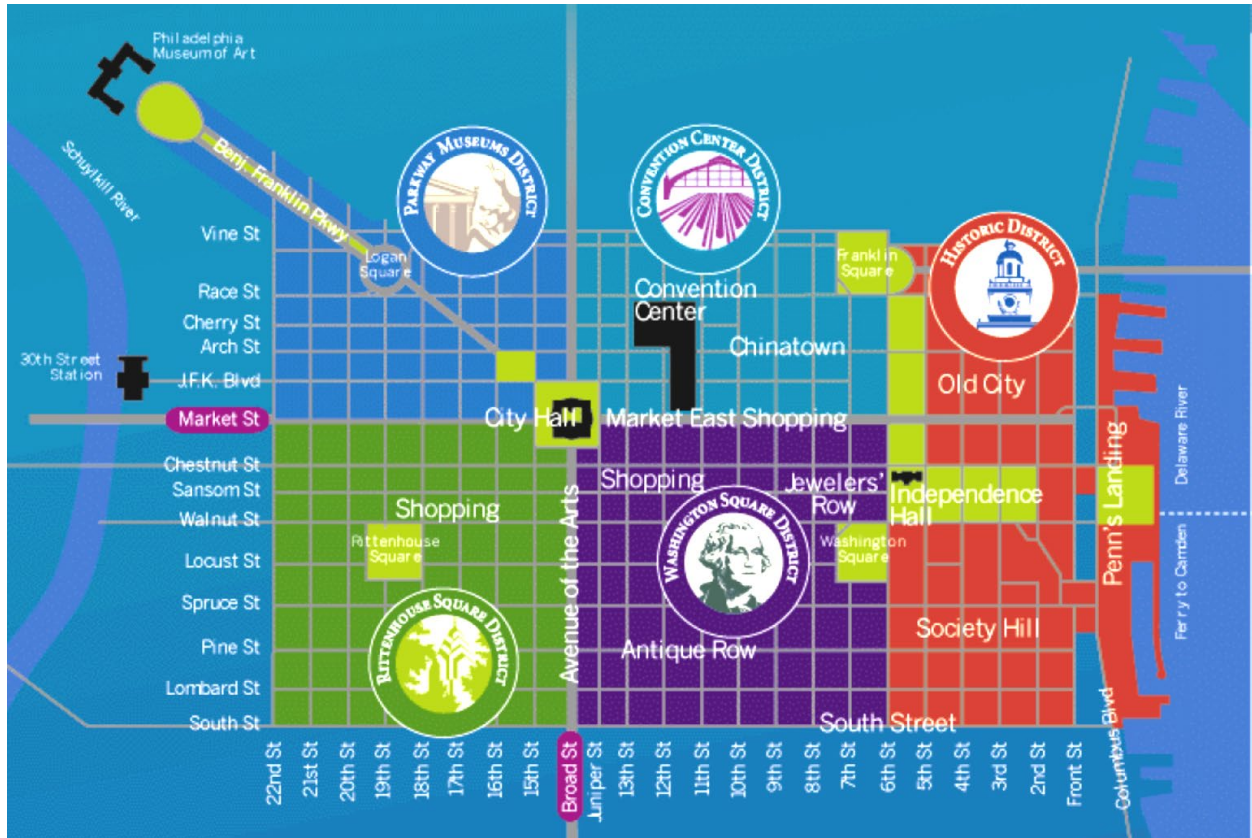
Philadelphia Museum of Art

Schuylkill River

Benj. Franklin Pkwy

Parkway Museums District

Convention Center District

Historic District

Vine St
Race St
Cherry St
Arch St
J.F.K. Blvd
Market St
Chestnut St
Sansom St
Walnut St
Locust St
Spruce St
Pine St
Lombard St
South St

30th Street Station

Logan Square

Convention Center

Chinatown

Franklin Square

Old City

City Hall

Market East Shopping

Shopping

Shopping

Jewelers' Row

Independence Hall

Penn's Landing

Delaware River

Ferry to Camden

Rittenhouse Square

Avenue of the Arts

Washington Square District

Washington Square

Society Hill

Rittenhouse Square District

Antique Row

South Street

22nd St
21st St
20th St
19th St
18th St
17th St
16th St
15th St
Broad St
Juniper St
13th St
12th St
11th St
10th St
9th St
8th St
7th St
6th St
5th St
4th St
3rd St
2nd St
Front St
Columbus Blvd